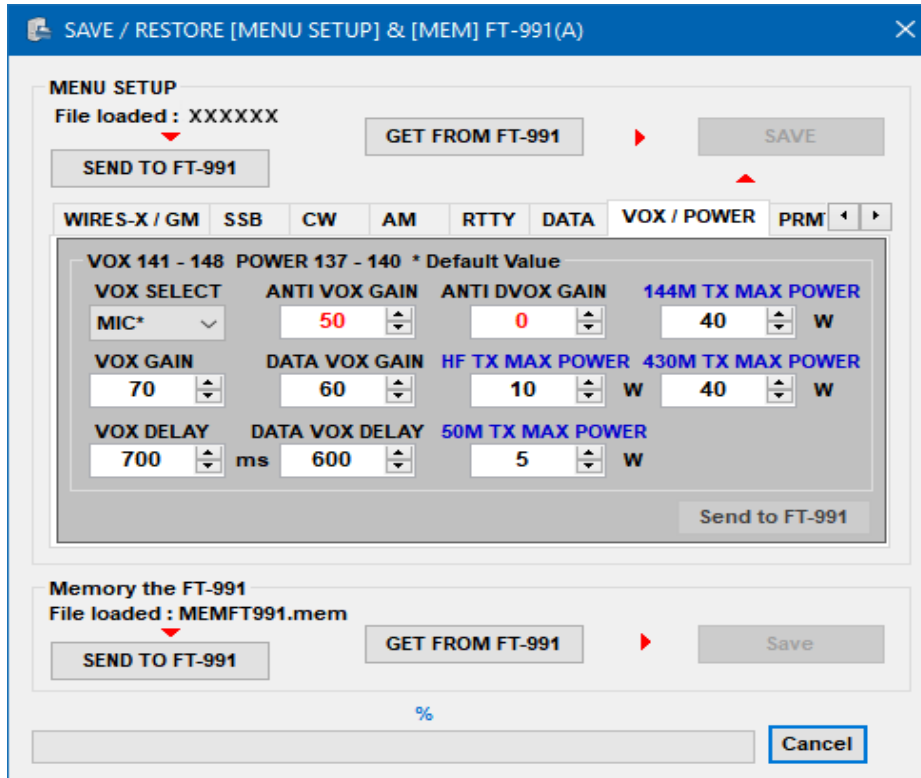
SAVE / RESTORE [MENU SETUP] & [MEM] FT-991(A)

MENU SETUP
File loaded : XXXXXX
SEND TO FT-991
GET FROM FT-991
SAVE

WIRES-X / GM SSB CW AM RTTY DATA VOX / POWER PRM

VOX 141 - 148 POWER 137 - 140 * Default Value
VOX SELECT
MIC*
ANTI VOX GAIN
50
ANTI DVOX GAIN
0
144M TX MAX POWER
40 W
VOX GAIN
70
DATA VOX GAIN
60
HF TX MAX POWER
10 W
430M TX MAX POWER
40 W
VOX DELAY
700 ms
DATA VOX DELAY
600
50M TX MAX POWER
5 W
Send to FT-991

Memory the FT-991
File loaded : MEMFT991.mem
SEND TO FT-991
GET FROM FT-991
Save

%
Cancel